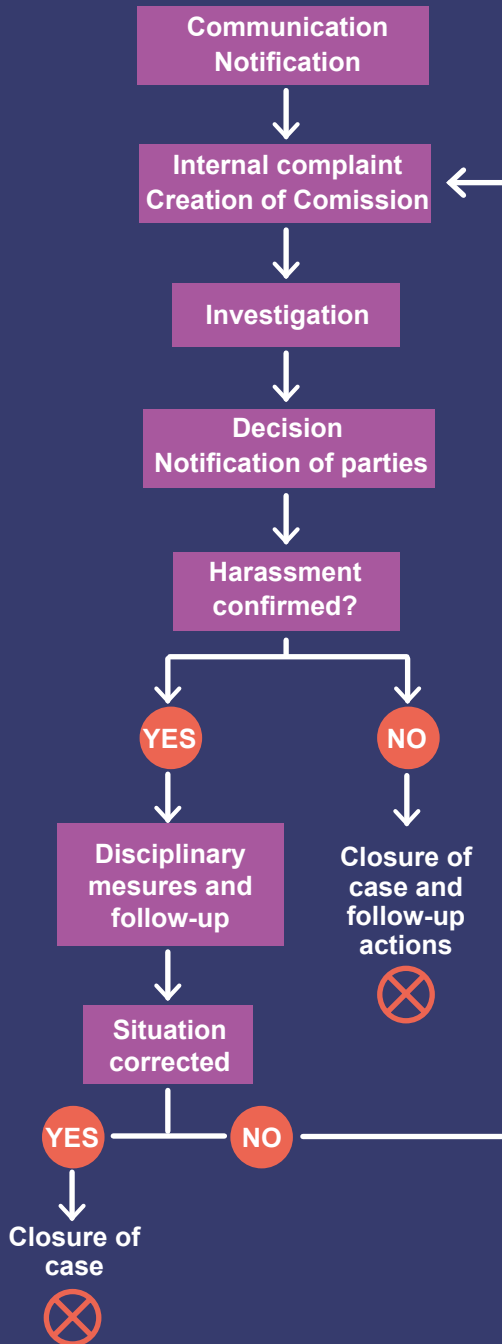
Communication
Notification

Internal complaint
Creation of Comission

Investigation

Decision
Notification of parties

Harassment confirmed?

YES

NO

Disciplinary mesures and follow-up

Closure of case and follow-up actions

Situation corrected

YES

NO

Closure of case